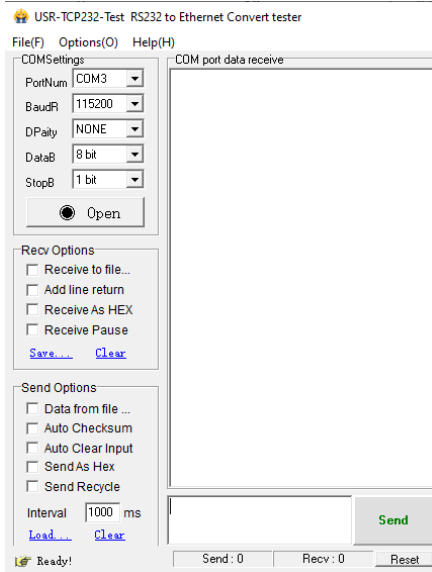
USR-TCP232-Test RS232 to Ethernet Convert tester

File(F) Options(O) Help(H)

COMSettings
PortNum COM3
BaudR 115200
DPaity NONE
DataB 8 bit
StopB 1 bit
Open

COM port data receive

Recv Options
Receive to file...
Add line return
Receive As HEX
Receive Pause
Save... Clear

Send Options
Data from file ...
Auto Checksum
Auto Clear Input
Send As Hex
Send Recycle
Interval 1000 ms
Load... Clear

Send

Ready! Send : 0 Recv : 0 Reset